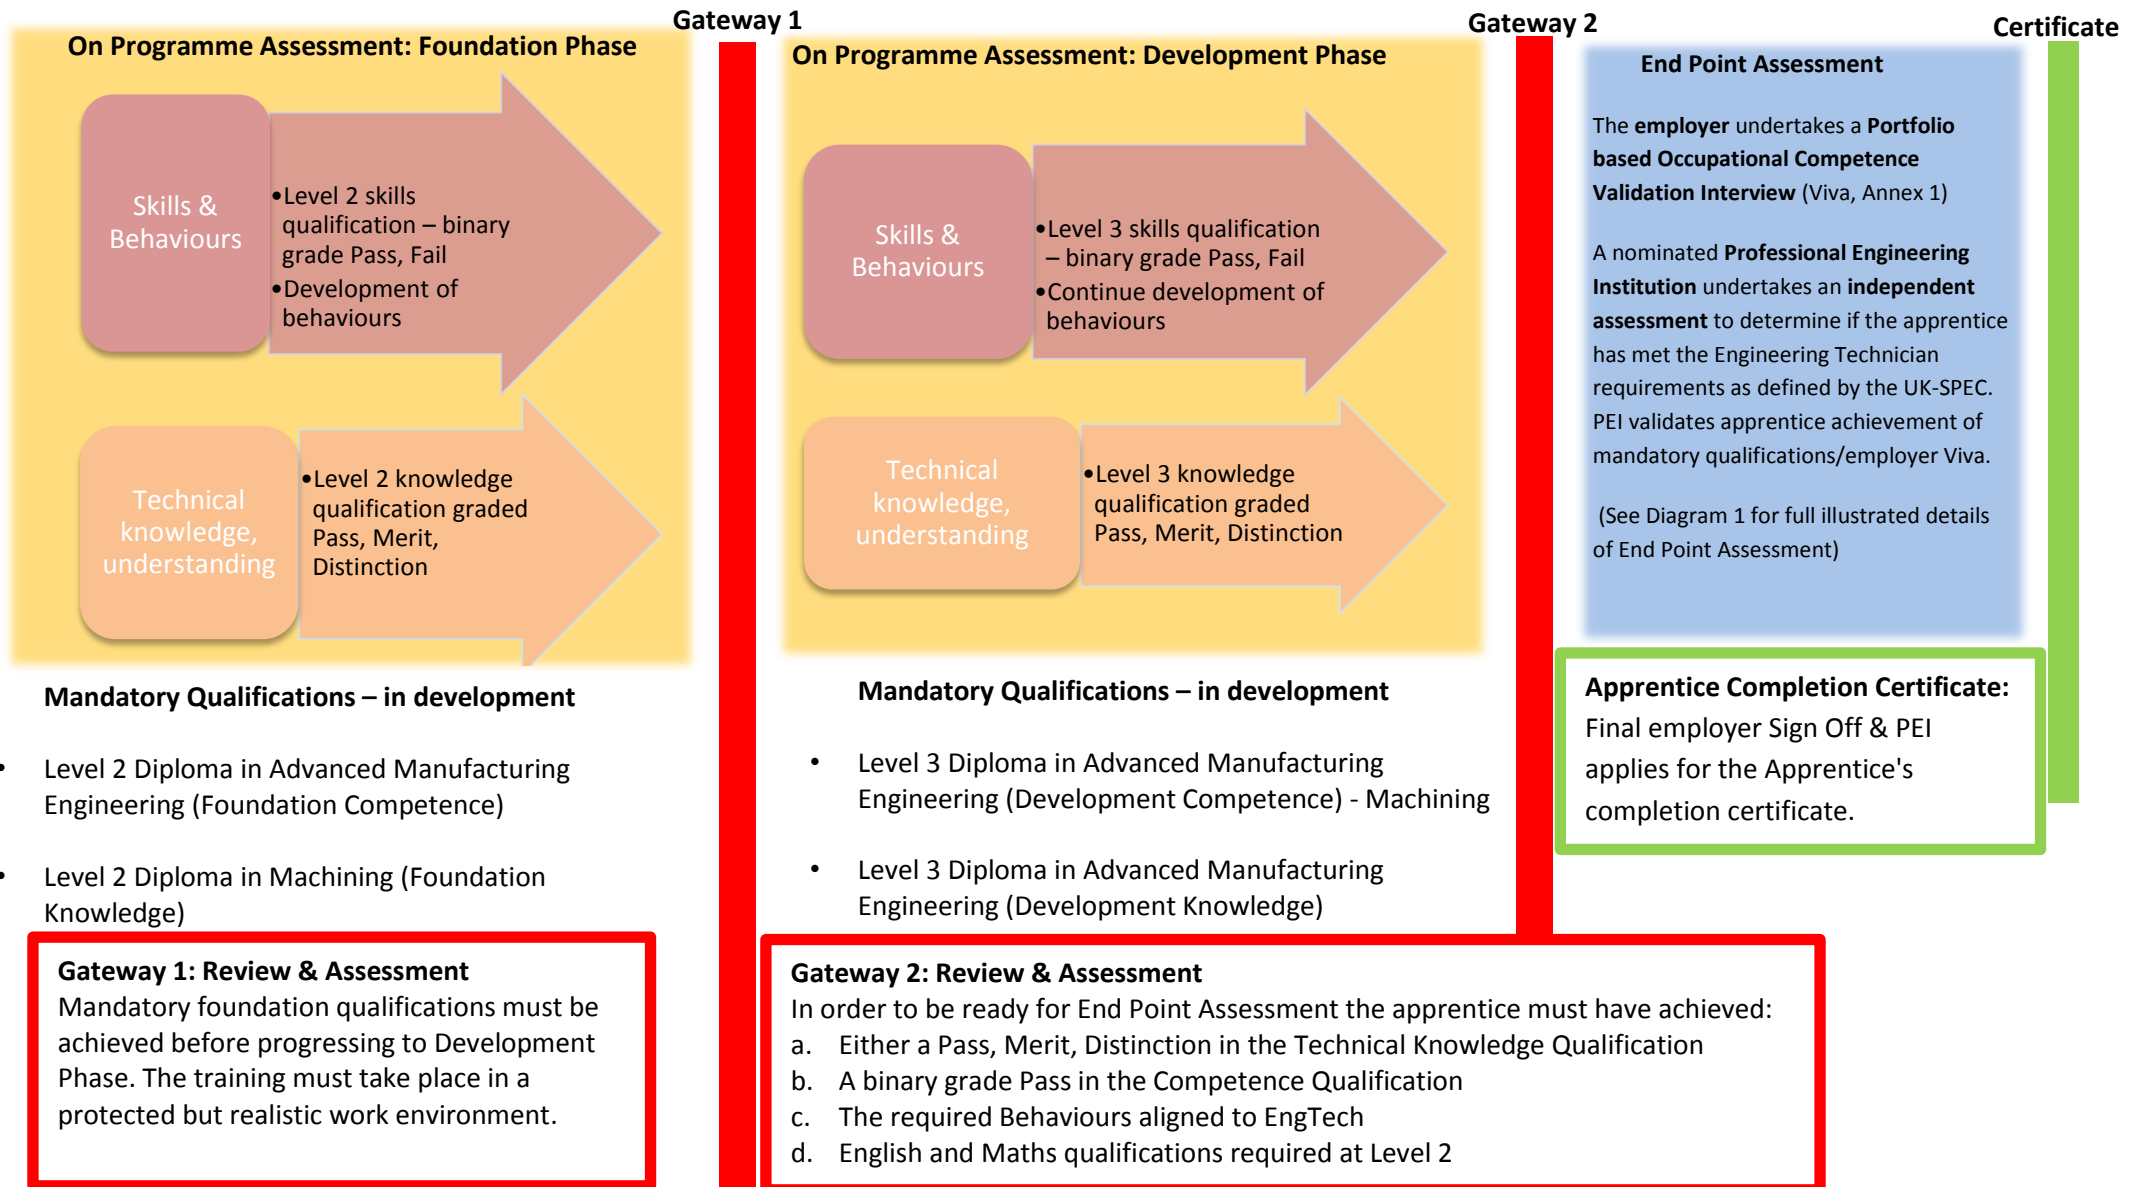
Gateway 1

Gateway 2

Certificate

On Programme Assessment: Foundation Phase

Skills & Behaviours

•Level 2 skills qualification – binary grade Pass, Fail
•Development of behaviours

Technical knowledge, understanding

•Level 2 knowledge qualification graded Pass, Merit, Distinction

Mandatory Qualifications – in development

• Level 2 Diploma in Advanced Manufacturing Engineering (Foundation Competence)

• Level 2 Diploma in Machining (Foundation Knowledge)

Gateway 1: Review & Assessment
Mandatory foundation qualifications must be achieved before progressing to Development Phase. The training must take place in a protected but realistic work environment.

On Programme Assessment: Development Phase

Skills & Behaviours

•Level 3 skills qualification – binary grade Pass, Fail
•Continue development of behaviours

Technical knowledge, understanding

•Level 3 knowledge qualification graded Pass, Merit, Distinction

Mandatory Qualifications – in development

• Level 3 Diploma in Advanced Manufacturing Engineering (Development Competence) - Machining

• Level 3 Diploma in Advanced Manufacturing Engineering (Development Knowledge)

Gateway 2: Review & Assessment
In order to be ready for End Point Assessment the apprentice must have achieved:
a. Either a Pass, Merit, Distinction in the Technical Knowledge Qualification
b. A binary grade Pass in the Competence Qualification
c. The required Behaviours aligned to EngTech
d. English and Maths qualifications required at Level 2

End Point Assessment

The employer undertakes a Portfolio based Occupational Competence Validation Interview (Viva, Annex 1)

A nominated Professional Engineering Institution undertakes an independent assessment to determine if the apprentice has met the Engineering Technician requirements as defined by the UK-SPEC. PEI validates apprentice achievement of mandatory qualifications/employer Viva.

(See Diagram 1 for full illustrated details of End Point Assessment)

Apprentice Completion Certificate:
Final employer Sign Off & PEI applies for the Apprentice's completion certificate.